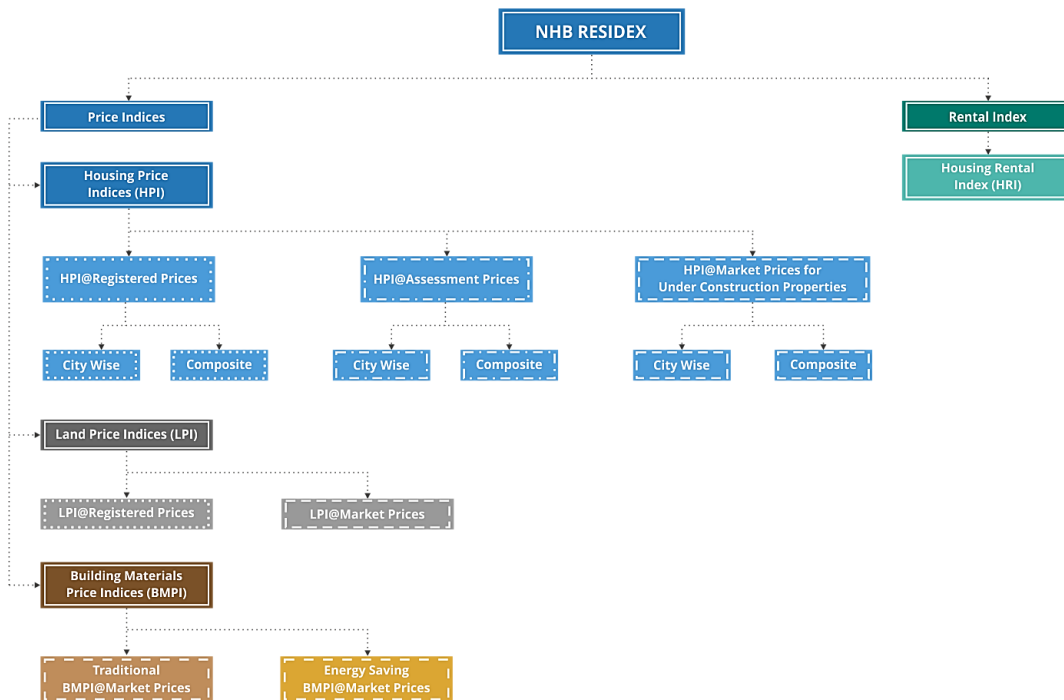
NHB RESIDEX

Price Indices

Rental Index

Housing Rental Index (HRI)

Housing Price Indices (HPI)

HPI@Registered Prices

HPI@Assessment Prices

HPI@Market Prices for Under Construction Properties

City Wise

Composite

City Wise

Composite

City Wise

Composite

Land Price Indices (LPI)

LPI@Registered Prices

LPI@Market Prices

Building Materials Price Indices (BMPI)

Traditional BMPI@Market Prices

Energy Saving BMPI@Market Prices